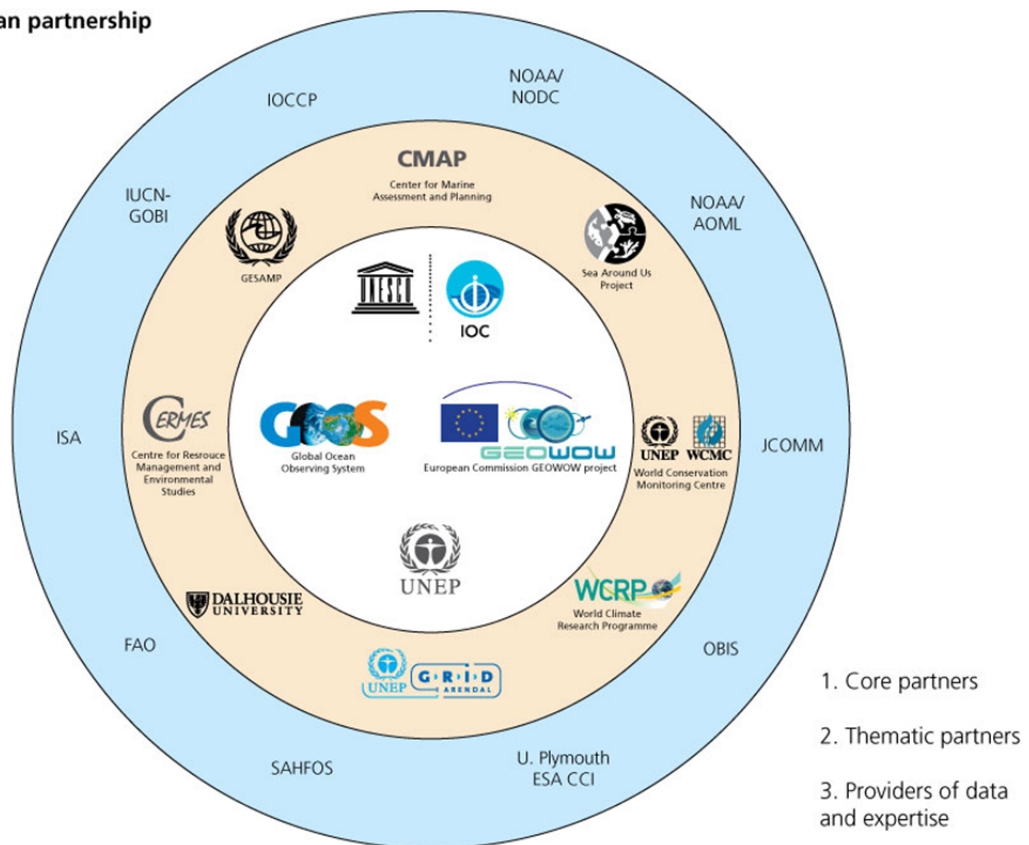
an partnership

IOCCP

NOAA/ NODC

IUCN- GOBI

NOAA/ AOML

ISA

JCOMM

FAO

OBIS

SAHFOS

U. Plymouth ESA CCI

CMAP
Center for Marine Assessment and Planning

GESAMP

Sea Around Us Project

CERMES
Centre for Resrouce Management and Environmental Studies

UNEP WCMC
World Conservation Monitoring Centre

DALHOUSIE UNIVERSITY

WCRP
World Climate Research Programme

UNEP GRID ARENDAL

UNESCO

IOC

GOOS
Global Ocean Observing System

GEOWOW
European Commission GEOWOW project

UNEP

1. Core partners

2. Thematic partners

3. Providers of data and expertise